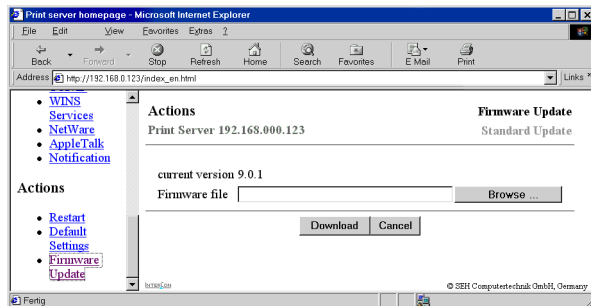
Print server homepage - Microsoft Internet Explorer

File Edit View Favorites Extras ?

Back Forward Stop Refresh Home Search Favorites E Mail Print

Address http://192.168.0.123/index_en.html

Links

- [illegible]
- WINS Services
- NetWare
- AppleTalk
- Notification

Actions

- Restart
- Default Settings
- Firmware Update

Actions

Print Server 192.168.000.123

Firmware Update

Standard Update

current version 9.0.1

Firmware file

Browse ...

Download

Cancel

InterCon

© SEH Computertechnik GmbH, Germany

Fertig